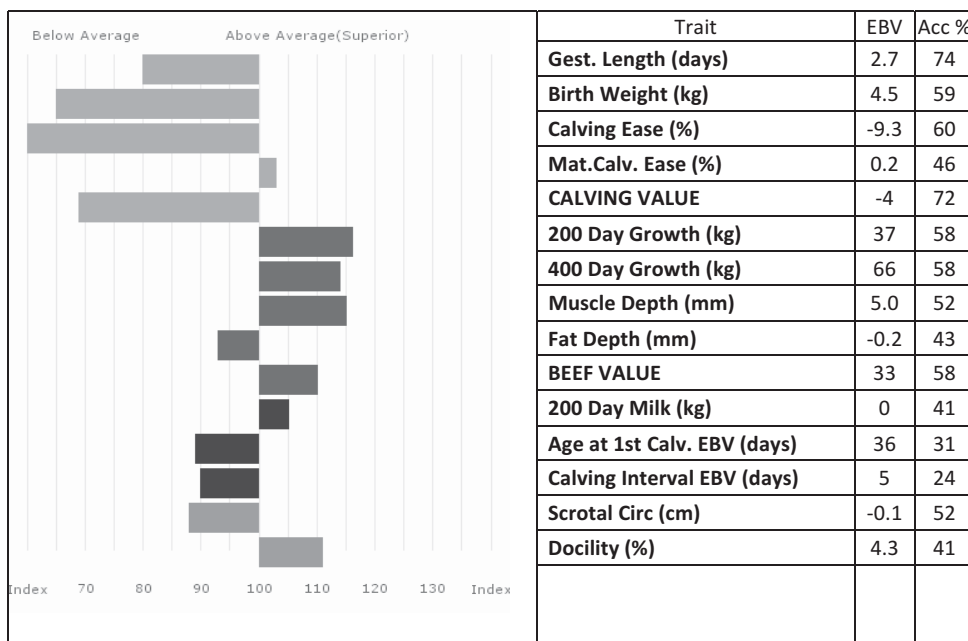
Below Average Above Average(Superior)

Index 70 80 90 100 110 120 130 Index

| Trait | EBV | Acc % |
|---|---|---|
| Gest. Length (days) | 2.7 | 74 |
| Birth Weight (kg) | 4.5 | 59 |
| Calving Ease (%) | -9.3 | 60 |
| Mat.Calv. Ease (%) | 0.2 | 46 |
| CALVING VALUE | -4 | 72 |
| 200 Day Growth (kg) | 37 | 58 |
| 400 Day Growth (kg) | 66 | 58 |
| Muscle Depth (mm) | 5.0 | 52 |
| Fat Depth (mm) | -0.2 | 43 |
| BEEF VALUE | 33 | 58 |
| 200 Day Milk (kg) | 0 | 41 |
| Age at 1st Calv. EBV (days) | 36 | 31 |
| Calving Interval EBV (days) | 5 | 24 |
| Scrotal Circ (cm) | -0.1 | 52 |
| Docility (%) | 4.3 | 41 |